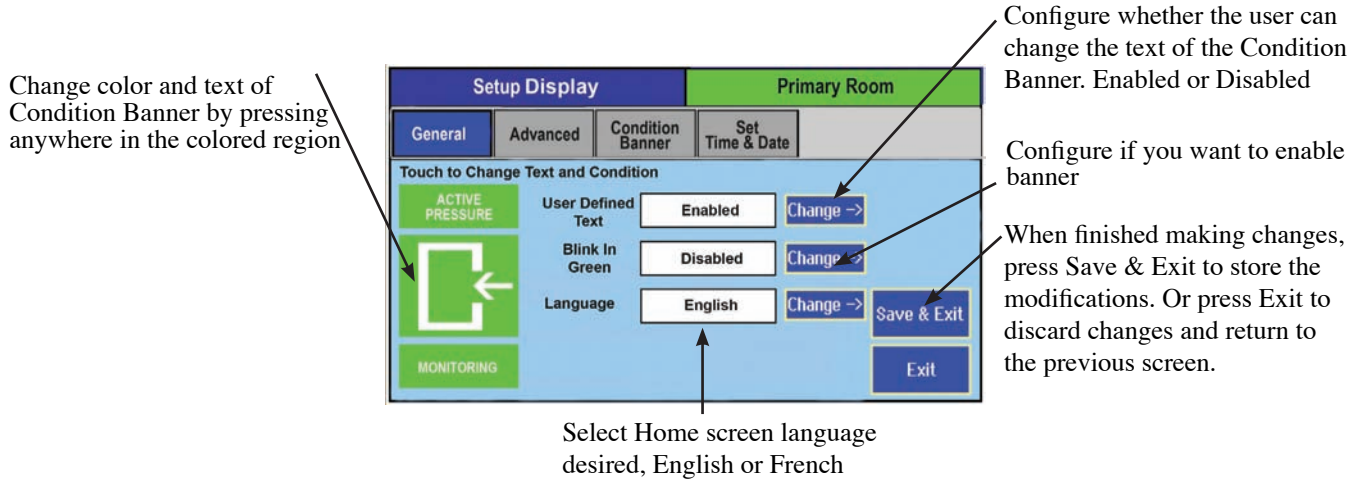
Change color and text of Condition Banner by pressing anywhere in the colored region

Setup Display

Primary Room

General

Advanced

Condition Banner

Set Time & Date

Touch to Change Text and Condition

ACTIVE PRESSURE

MONITORING

User Defined Text

Enabled

Change ->

Blink In Green

Disabled

Change ->

Language

English

Change ->

Save & Exit

Exit

Configure whether the user can change the text of the Condition Banner. Enabled or Disabled

Configure if you want to enable banner

When finished making changes, press Save & Exit to store the modifications. Or press Exit to discard changes and return to the previous screen.

Select Home screen language desired, English or French